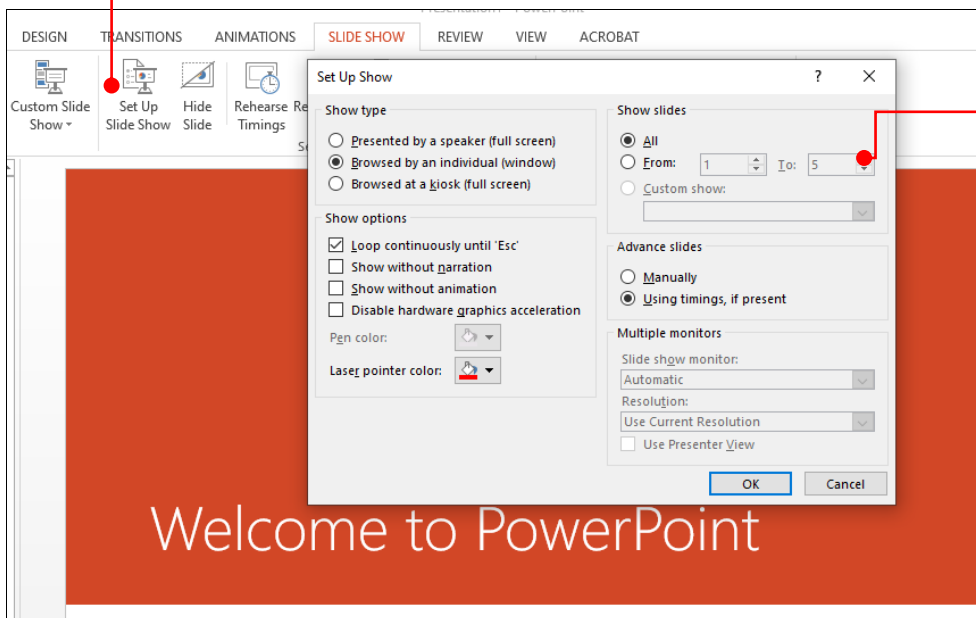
DESIGN TRANSITIONS ANIMATIONS SLIDE SHOW REVIEW VIEW ACROBAT

Custom Slide Show
Set Up Slide Show
Hide Slide
Rehearse Timings

Set Up Show
?
×

Show type
Presented by a speaker (full screen)
Browsed by an individual (window)
Browsed at a kiosk (full screen)

Show options
Loop continuously until 'Esc'
Show without narration
Show without animation
Disable hardware graphics acceleration
Pen color:
Laser pointer color:

Show slides
All
From: 1 To: 5
Custom show:

Advance slides
Manually
Using timings, if present

Multiple monitors
Slide show monitor:
Automatic
Resolution:
Use Current Resolution
Use Presenter View

OK
Cancel

Welcome to PowerPoint